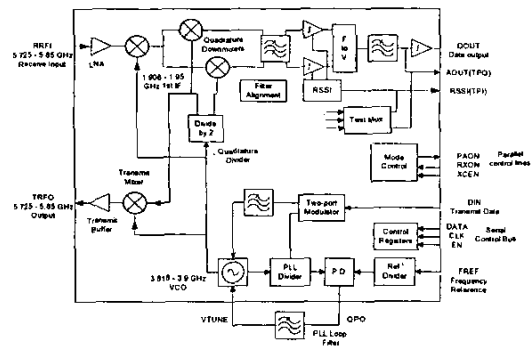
RRFI
5.725 - 5.85 GHz
Receive Input

LNA

Quadrature
Downmixers

1.908 - 1.95
GHz 1st IF

Filter
Alignment

F
to
V

RSSI

Test Mux

DOUT
Data output

ADUT(TPQ)

RSSI(TPI)

Divide
by 2

Quadrature
Divider

Mode
Control

PAON
RXON
XCEN

Parallel
control lines

TRFO
5.725 - 5.85 GHz
Output

Transmit
Mixer

Transmit
Buffer

Two-port
Modulator

DIN
Transmit Data

Control
Registers

DATA
CLK
EN

Serial
Control Bus

3.818 - 3.9 GHz
VCO

PLL
Divider

P D

Ref
Divider

FREF
Frequency
Reference

VTUNE

QPO

PLL Loop
Filter